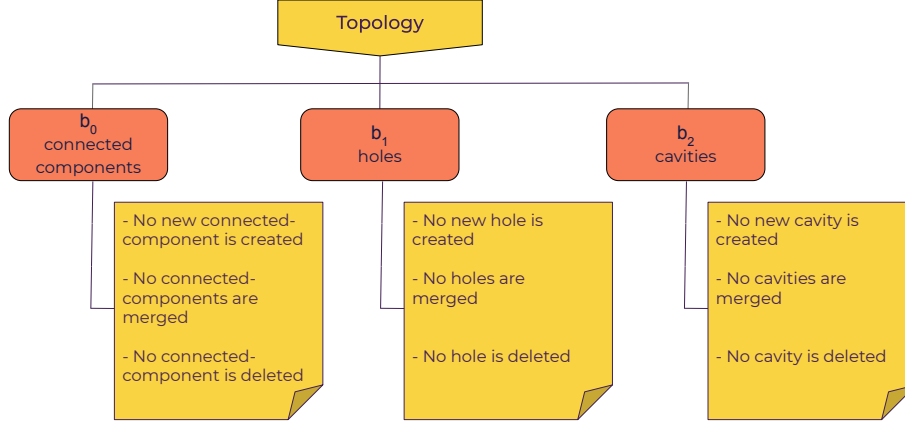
Topology

$b_0$
connected components

$b_1$
holes

$b_2$
cavities

- No new connected-component is created

- No connected-components are merged

- No connected-component is deleted

- No new hole is created

- No holes are merged

- No hole is deleted

- No new cavity is created

- No cavities are merged

- No cavity is deleted